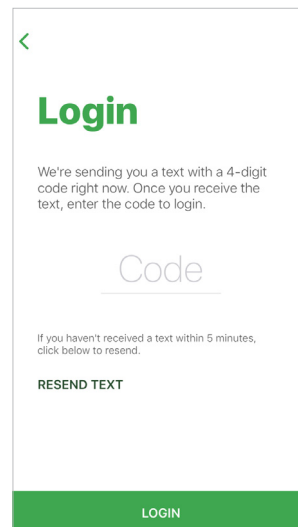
<

Login

We're sending you a text with a 4-digit code right now. Once you receive the text, enter the code to login.

Code

If you haven't received a text within 5 minutes, click below to resend.

RESEND TEXT

LOGIN